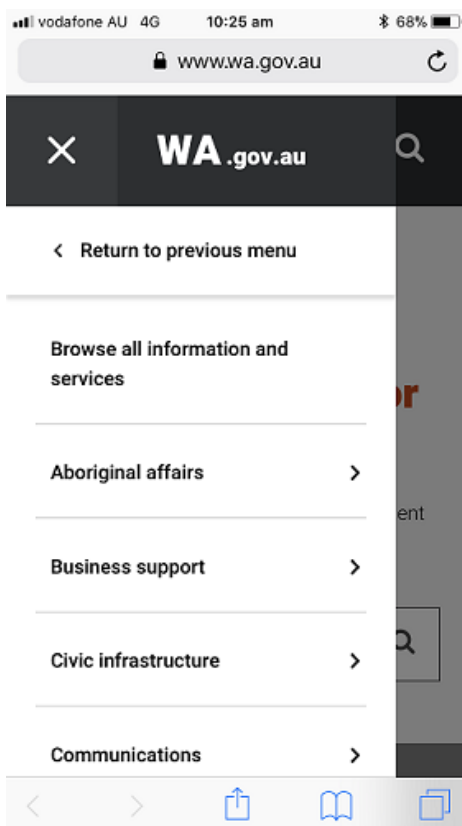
vodafone AU 4G 10:25 am 68%

www.wa.gov.au

WA .gov.au

Return to previous menu

Browse all information and services

or

Aboriginal affairs

ent

Business support

Civic infrastructure

Communications